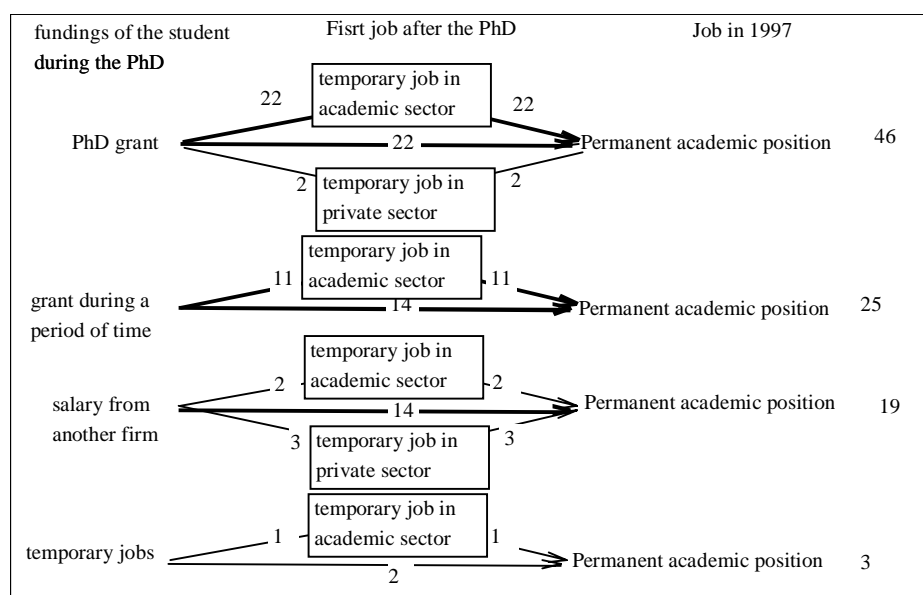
fundings of the student during the PhD

Fisrt job after the PhD

Job in 1997

temporary job in academic sector

22

22

PhD grant

22

Permanent academic position

46

2

temporary job in private sector

2

temporary job in academic sector

11

11

grant during a period of time

14

Permanent academic position

25

temporary job in academic sector

2

2

salary from another firm

14

Permanent academic position

19

3

temporary job in private sector

3

temporary job in academic sector

1

1

temporary jobs

2

Permanent academic position

3